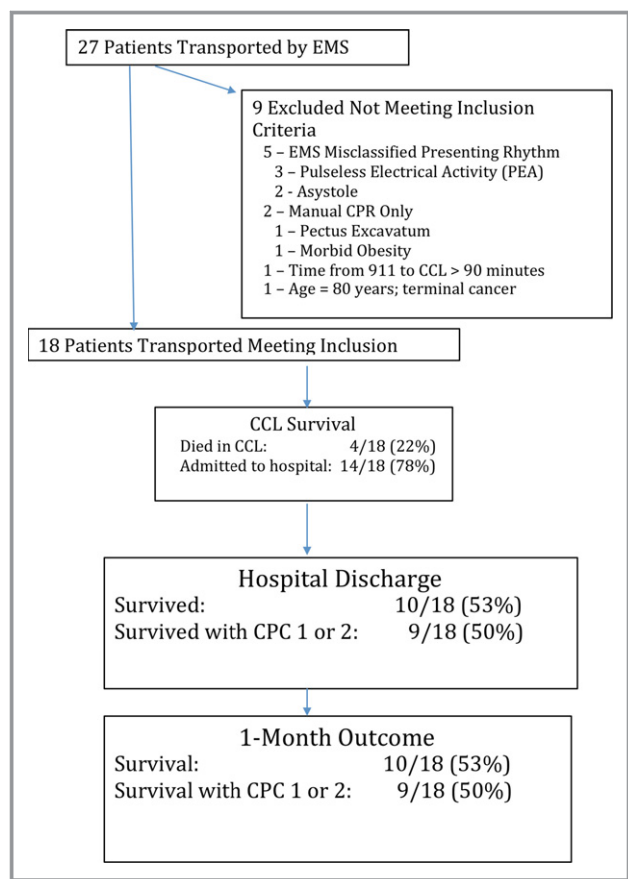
27 Patients Transported by EMS

9 Excluded Not Meeting Inclusion Criteria
5 – EMS Misclassified Presenting Rhythm
3 – Pulseless Electrical Activity (PEA)
2 - Asystole
2 – Manual CPR Only
1 – Pectus Excavatum
1 – Morbid Obesity
1 – Time from 911 to CCL > 90 minutes
1 – Age = 80 years; terminal cancer

18 Patients Transported Meeting Inclusion

CCL Survival
Died in CCL: 4/18 (22%)
Admitted to hospital: 14/18 (78%)

Hospital Discharge
Survived: 10/18 (53%)
Survived with CPC 1 or 2: 9/18 (50%)

1-Month Outcome
Survival: 10/18 (53%)
Survival with CPC 1 or 2: 9/18 (50%)